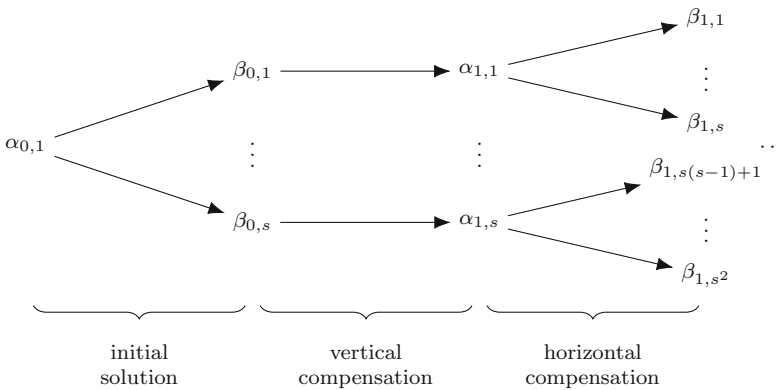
$\beta_{1,1}$

$\beta_{0,1}$ $\alpha_{1,1}$

$\vdots$

$\beta_{1,s}$

$\alpha_{0,1}$ $\vdots$ $\vdots$ $\cdots$

$\beta_{1,s(s-1)+1}$

$\beta_{0,s}$ $\alpha_{1,s}$

$\vdots$

$\beta_{1,s^2}$

initial solution

vertical compensation

horizontal compensation